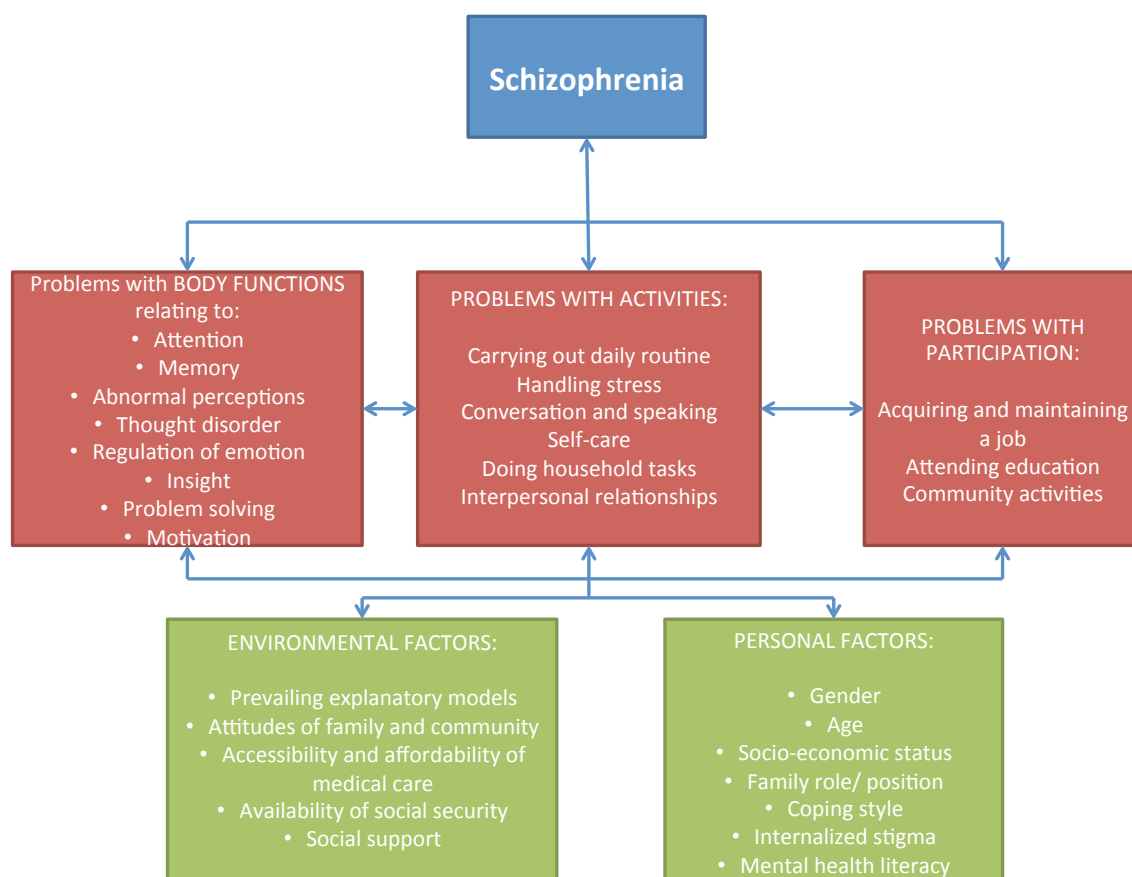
Schizophrenia

Problems with BODY FUNCTIONS relating to:
• Attention
• Memory
• Abnormal perceptions
• Thought disorder
• Regulation of emotion
• Insight
• Problem solving
• Motivation

PROBLEMS WITH ACTIVITIES:

Carrying out daily routine
Handling stress
Conversation and speaking
Self-care
Doing household tasks
Interpersonal relationships

PROBLEMS WITH PARTICIPATION:

Acquiring and maintaining a job
Attending education
Community activities

ENVIRONMENTAL FACTORS:

• Prevailing explanatory models
• Attitudes of family and community
• Accessibility and affordability of medical care
• Availability of social security
• Social support

PERSONAL FACTORS:

• Gender
• Age
• Socio-economic status
• Family role/ position
• Coping style
• Internalized stigma
• Mental health literacy